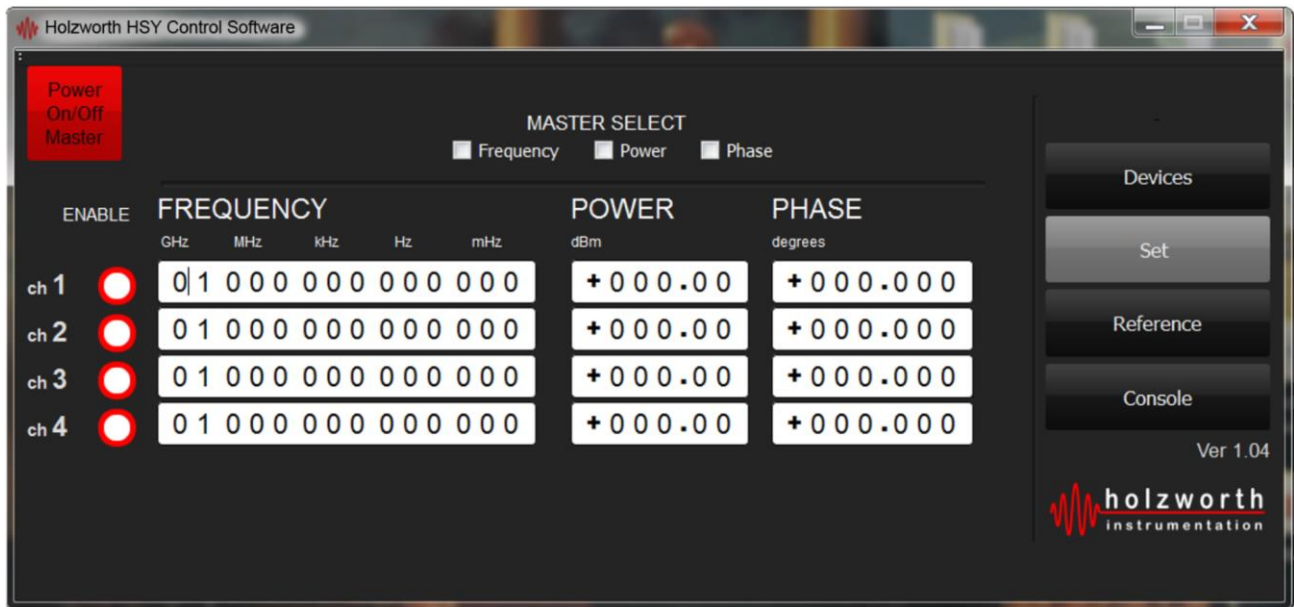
Holzworth HSY Control Software

Power On/Off Master

MASTER SELECT
Frequency Power Phase

ENABLE

FREQUENCY
GHz MHz kHz Hz mHz

POWER
dBm

PHASE
degrees

| | | FREQUENCY | POWER | PHASE |
|---|---|---|---|---|
| ch 1 | | 01 000 000 000 000 | +000.00 | +000.000 |
| ch 2 | | 01 000 000 000 000 | +000.00 | +000.000 |
| ch 3 | | 01 000 000 000 000 | +000.00 | +000.000 |
| ch 4 | | 01 000 000 000 000 | +000.00 | +000.000 |

Devices

Set

Reference

Console

Ver 1.04

holzworth
instrumentation